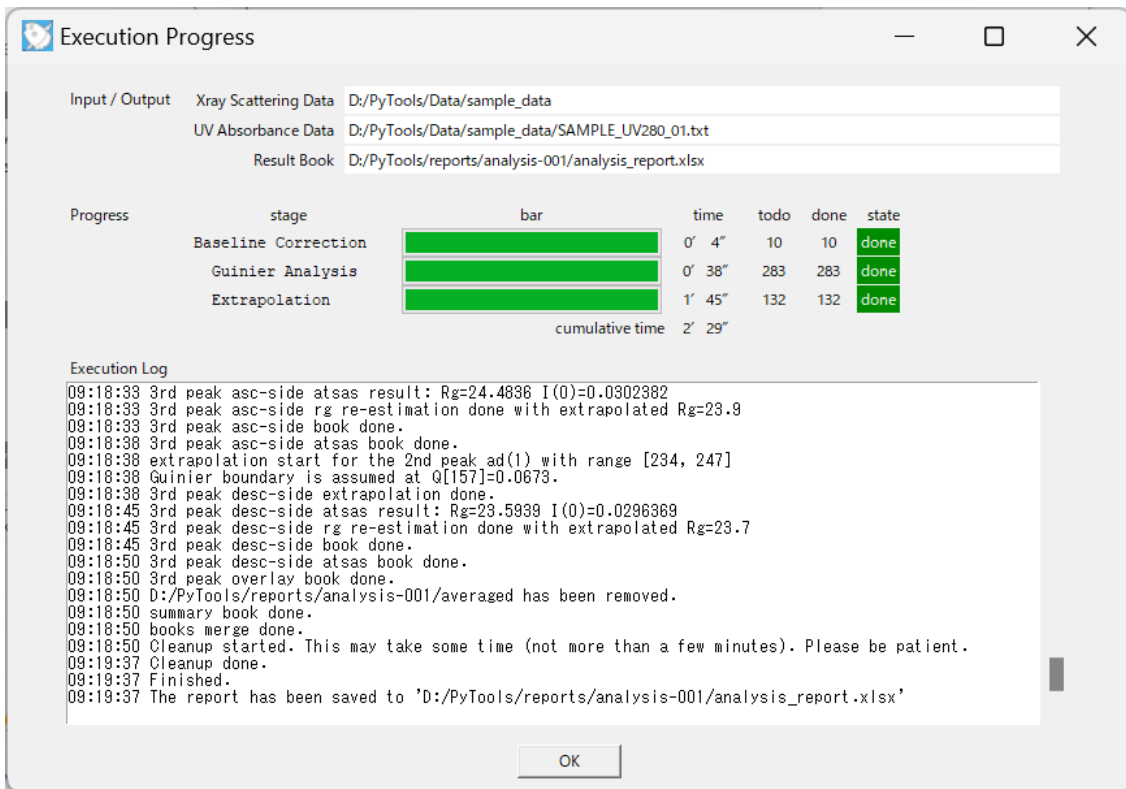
Execution Progress

Input / Output Xray Scattering Data D:/PyTools/Data/sample_data
UV Absorbance Data D:/PyTools/Data/sample_data/SAMPLE_UV280_01.txt
Result Book D:/PyTools/reports/analysis-001/analysis_report.xlsx

Progress

| stage | bar | time | todo | done | state |
|---|---|---|---|---|---|
| Baseline Correction | | 0′ 4″ | 10 | 10 | done |
| Guinier Analysis | | 0′ 38″ | 283 | 283 | done |
| Extrapolation | | 1′ 45″ | 132 | 132 | done |

cumulative time 2′ 29″

Execution Log
09:18:33 3rd peak asc-side atsas result: Rg=24.4836 I(0)=0.0302382
09:18:33 3rd peak asc-side rg re-estimation done with extrapolated Rg=23.9
09:18:33 3rd peak asc-side book done.
09:18:38 3rd peak asc-side atsas book done.
09:18:38 extrapolation start for the 2nd peak ad(1) with range [234, 247]
09:18:38 Guinier boundary is assumed at Q[157]=0.0673.
09:18:38 3rd peak desc-side extrapolation done.
09:18:45 3rd peak desc-side atsas result: Rg=23.5939 I(0)=0.0296369
09:18:45 3rd peak desc-side rg re-estimation done with extrapolated Rg=23.7
09:18:45 3rd peak desc-side book done.
09:18:50 3rd peak desc-side atsas book done.
09:18:50 3rd peak overlay book done.
09:18:50 D:/PyTools/reports/analysis-001/averaged has been removed.
09:18:50 summary book done.
09:18:50 books merge done.
09:18:50 Cleanup started. This may take some time (not more than a few minutes). Please be patient.
09:19:37 Cleanup done.
09:19:37 Finished.
09:19:37 The report has been saved to 'D:/PyTools/reports/analysis-001/analysis_report.xlsx'

OK